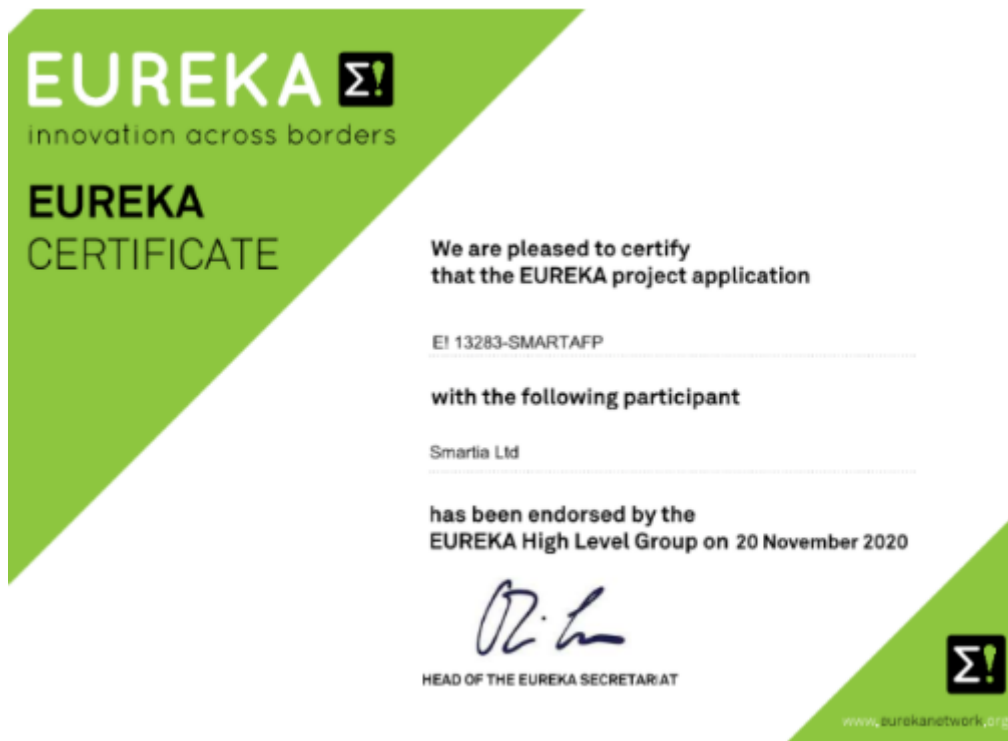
EUREKA Σ!
innovation across borders

EUREKA
CERTIFICATE

We are pleased to certify that the EUREKA project application

E! 13283-SMARTAFP

with the following participant

Smartia Ltd

has been endorsed by the EUREKA High Level Group on 20 November 2020

HEAD OF THE EUREKA SECRETARIAT

Σ!

www.eurekanetwork.org